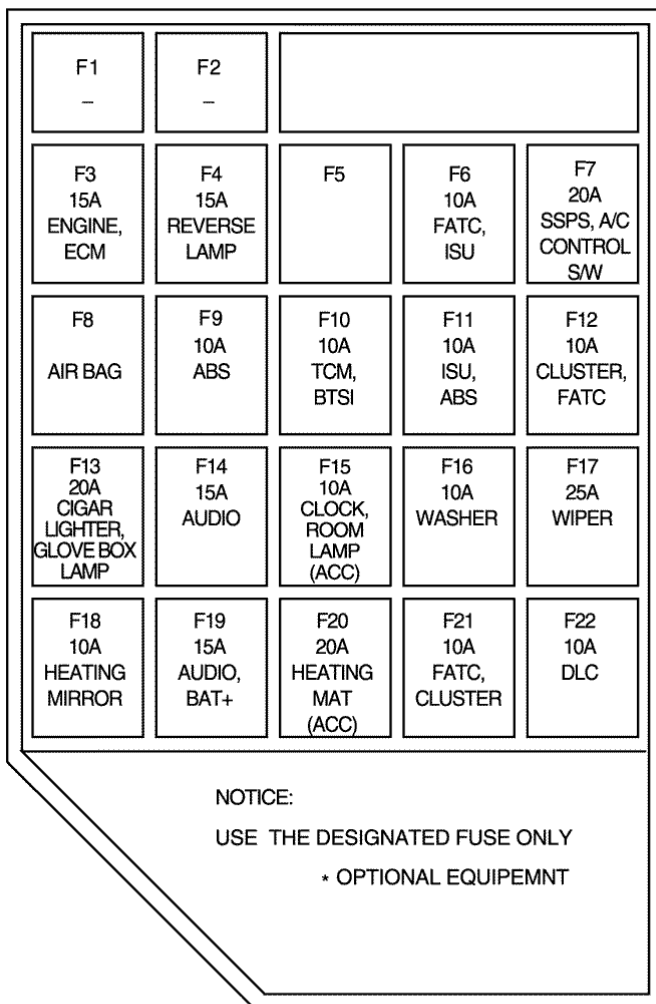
| F1 – | F2 – | | | |
|---|---|---|---|---|
| F3 15A ENGINE, ECM | F4 15A REVERSE LAMP | F5 | F6 10A FATC, ISU | F7 20A SSPS, A/C CONTROL S/W |
| F8 AIR BAG | F9 10A ABS | F10 10A TCM, BTSI | F11 10A ISU, ABS | F12 10A CLUSTER, FATC |
| F13 20A CIGAR LIGHTER, GLOVE BOX LAMP | F14 15A AUDIO | F15 10A CLOCK, ROOM LAMP (ACC) | F16 10A WASHER | F17 25A WIPER |
| F18 10A HEATING MIRROR | F19 15A AUDIO, BAT+ | F20 20A HEATING MAT (ACC) | F21 10A FATC, CLUSTER | F22 10A DLC |

NOTICE:

USE THE DESIGNATED FUSE ONLY

* OPTIONAL EQUIPEMNT